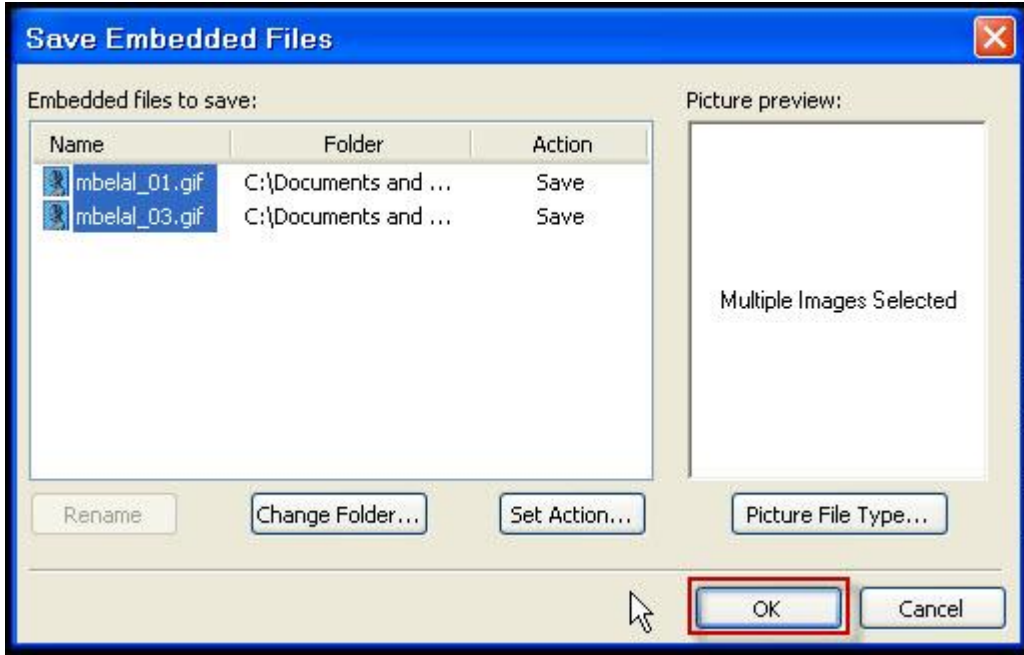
Save Embedded Files

Embedded files to save:

| Name | Folder | Action |
|---|---|---|
| mbelal_01.gif | C:\Documents and ... | Save |
| mbelal_03.gif | C:\Documents and ... | Save |

Picture preview:

Multiple Images Selected

Rename

Change Folder...

Set Action...

Picture File Type...

OK

Cancel